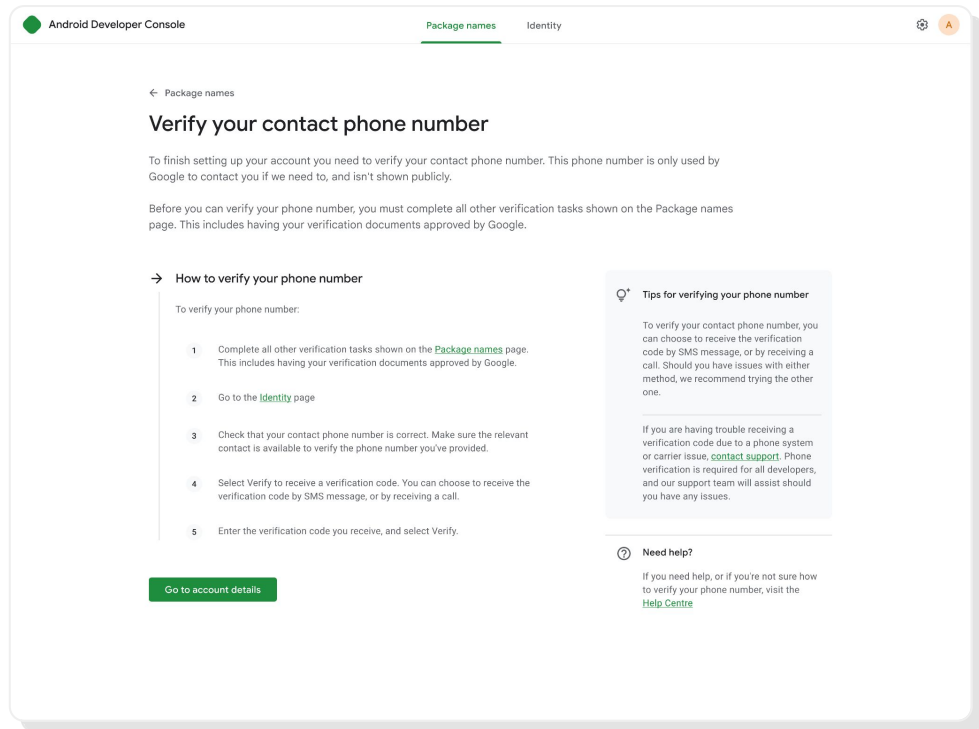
Android Developer Console

Package names Identity

A

← Package names

Verify your contact phone number

To finish setting up your account you need to verify your contact phone number. This phone number is only used by Google to contact you if we need to, and isn't shown publicly.

Before you can verify your phone number, you must complete all other verification tasks shown on the Package names page. This includes having your verification documents approved by Google.

→ How to verify your phone number

To verify your phone number:

1 Complete all other verification tasks shown on the Package names page. This includes having your verification documents approved by Google.

2 Go to the Identity page

3 Check that your contact phone number is correct. Make sure the relevant contact is available to verify the phone number you've provided.

4 Select Verify to receive a verification code. You can choose to receive the verification code by SMS message, or by receiving a call.

5 Enter the verification code you receive, and select Verify.

Go to account details

Tips for verifying your phone number

To verify your contact phone number, you can choose to receive the verification code by SMS message, or by receiving a call. Should you have issues with either method, we recommend trying the other one.

If you are having trouble receiving a verification code due to a phone system or carrier issue, contact support. Phone verification is required for all developers, and our support team will assist should you have any issues.

Need help?

If you need help, or if you're not sure how to verify your phone number, visit the Help Centre